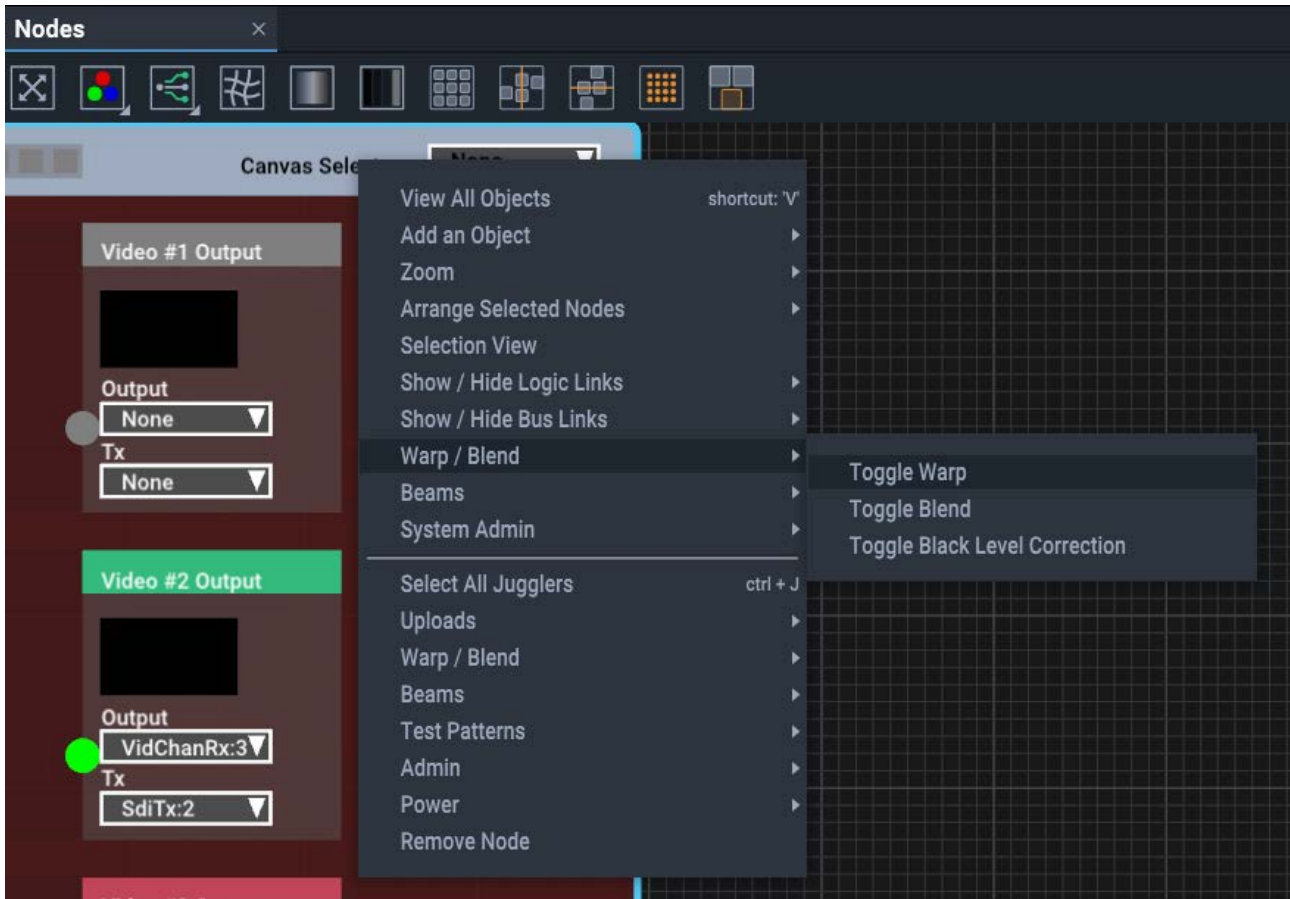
Nodes ×

Canvas Sele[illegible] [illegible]

Video #1 Output

Output
None
Tx
None

Video #2 Output

Output
VidChanRx:3
Tx
SdiTx:2

View All Objects shortcut: 'V'
Add an Object
Zoom
Arrange Selected Nodes
Selection View
Show / Hide Logic Links
Show / Hide Bus Links
Warp / Blend
Beams
System Admin

Select All Jugglers ctrl + J
Uploads
Warp / Blend
Beams
Test Patterns
Admin
Power
Remove Node

Toggle Warp
Toggle Blend
Toggle Black Level Correction